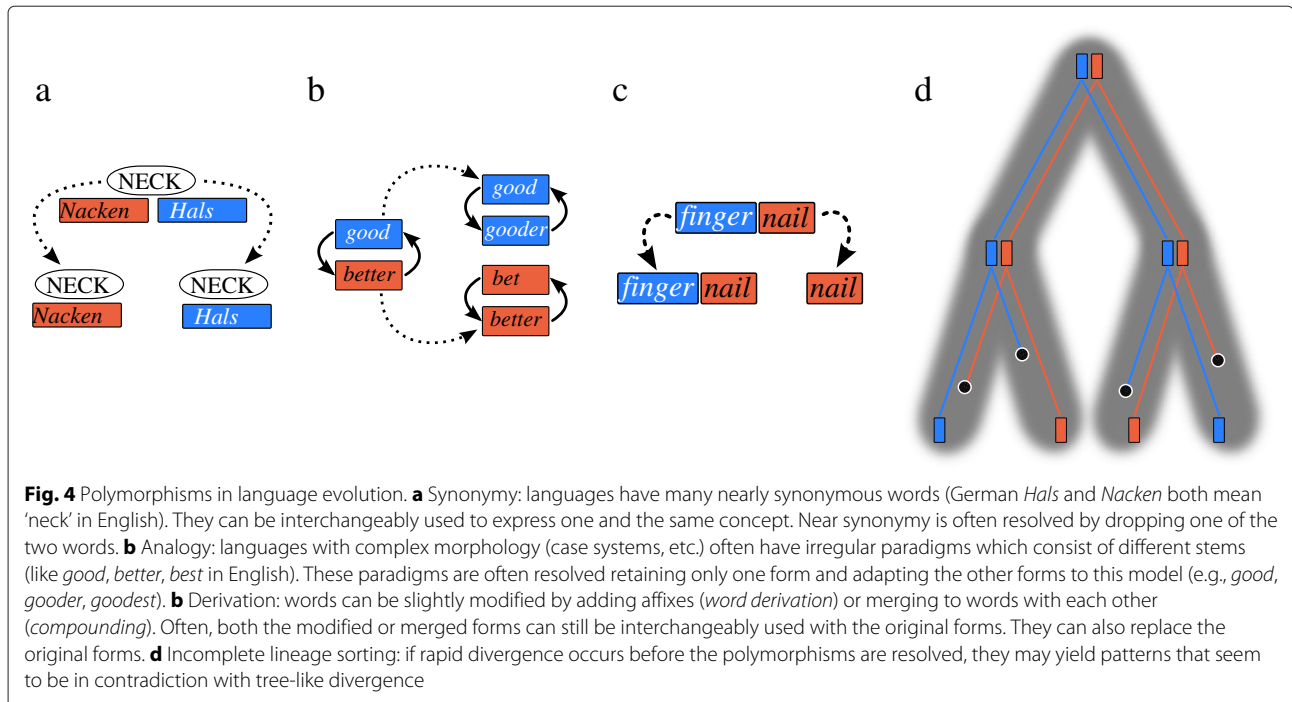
a

NECK

Nacken Hals

NECK
Nacken

NECK
Hals

b

good
better

good
gooder

bet
better

c

finger nail

finger nail

nail

d

**Fig. 4** Polymorphisms in language evolution. **a** Synonymy: languages have many nearly synonymous words (German *Hals* and *Nacken* both mean 'neck' in English). They can be interchangeably used to express one and the same concept. Near synonymy is often resolved by dropping one of the two words. **b** Analogy: languages with complex morphology (case systems, etc.) often have irregular paradigms which consist of different stems (like *good*, *better*, *best* in English). These paradigms are often resolved retaining only one form and adapting the other forms to this model (e.g., *good*, *gooder*, *goodest*). **b** Derivation: words can be slightly modified by adding affixes (*word derivation*) or merging to words with each other (*compounding*). Often, both the modified or merged forms can still be interchangeably used with the original forms. They can also replace the original forms. **d** Incomplete lineage sorting: if rapid divergence occurs before the polymorphisms are resolved, they may yield patterns that seem to be in contradiction with tree-like divergence